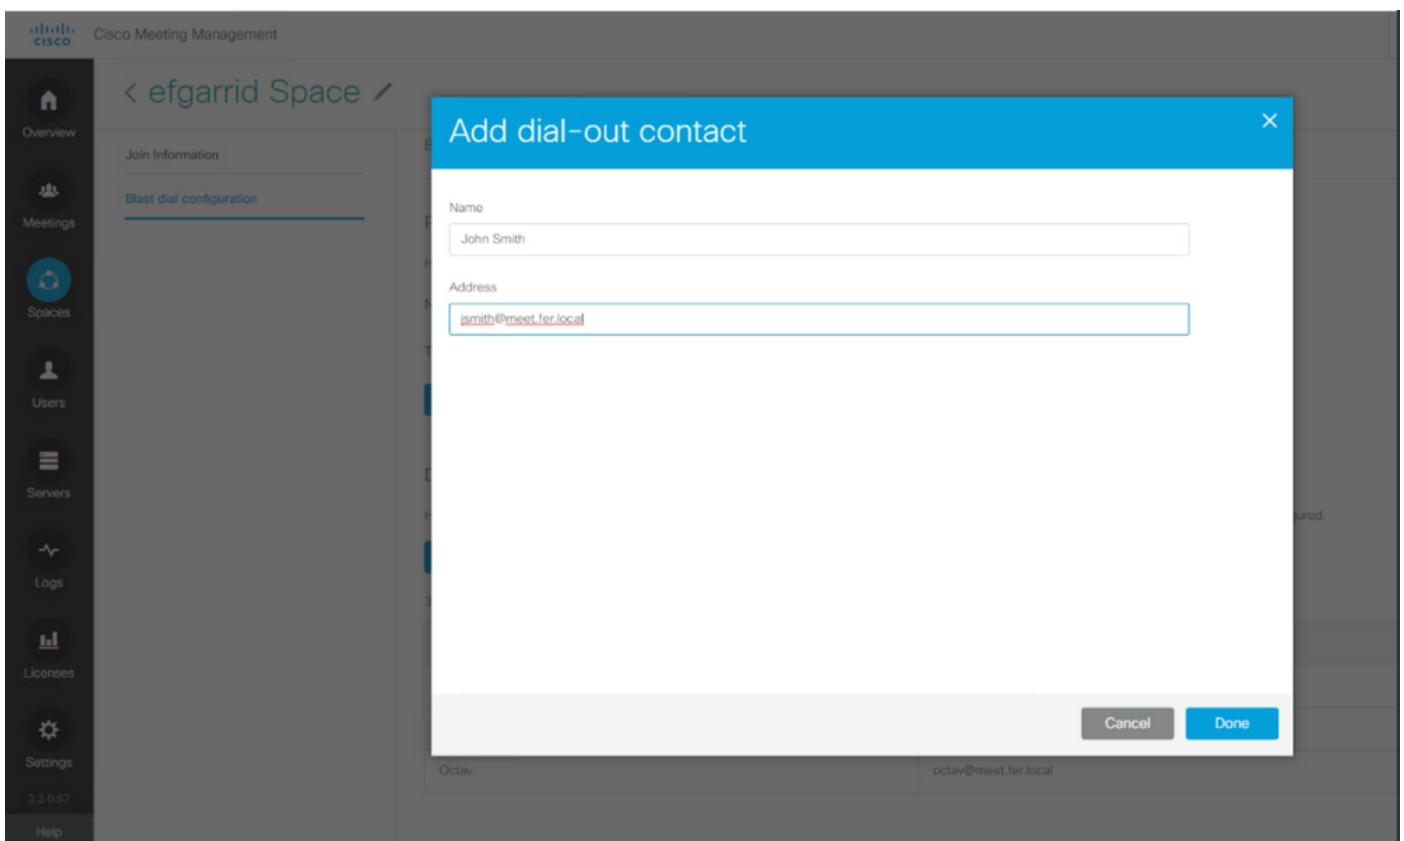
cisco Cisco Meeting Management

Overview
Meetings
Spaces
Users
Servers
Logs
Licenses
Settings
2.2.0.57
Help

< efgarrid Space

Join Information
Blast dial configuration

Add dial-out contact

×

Name
John Smith

Address
jsmith@meet.fer.local

Cancel
Done

ured.

Octav
octav@meet.fer.local